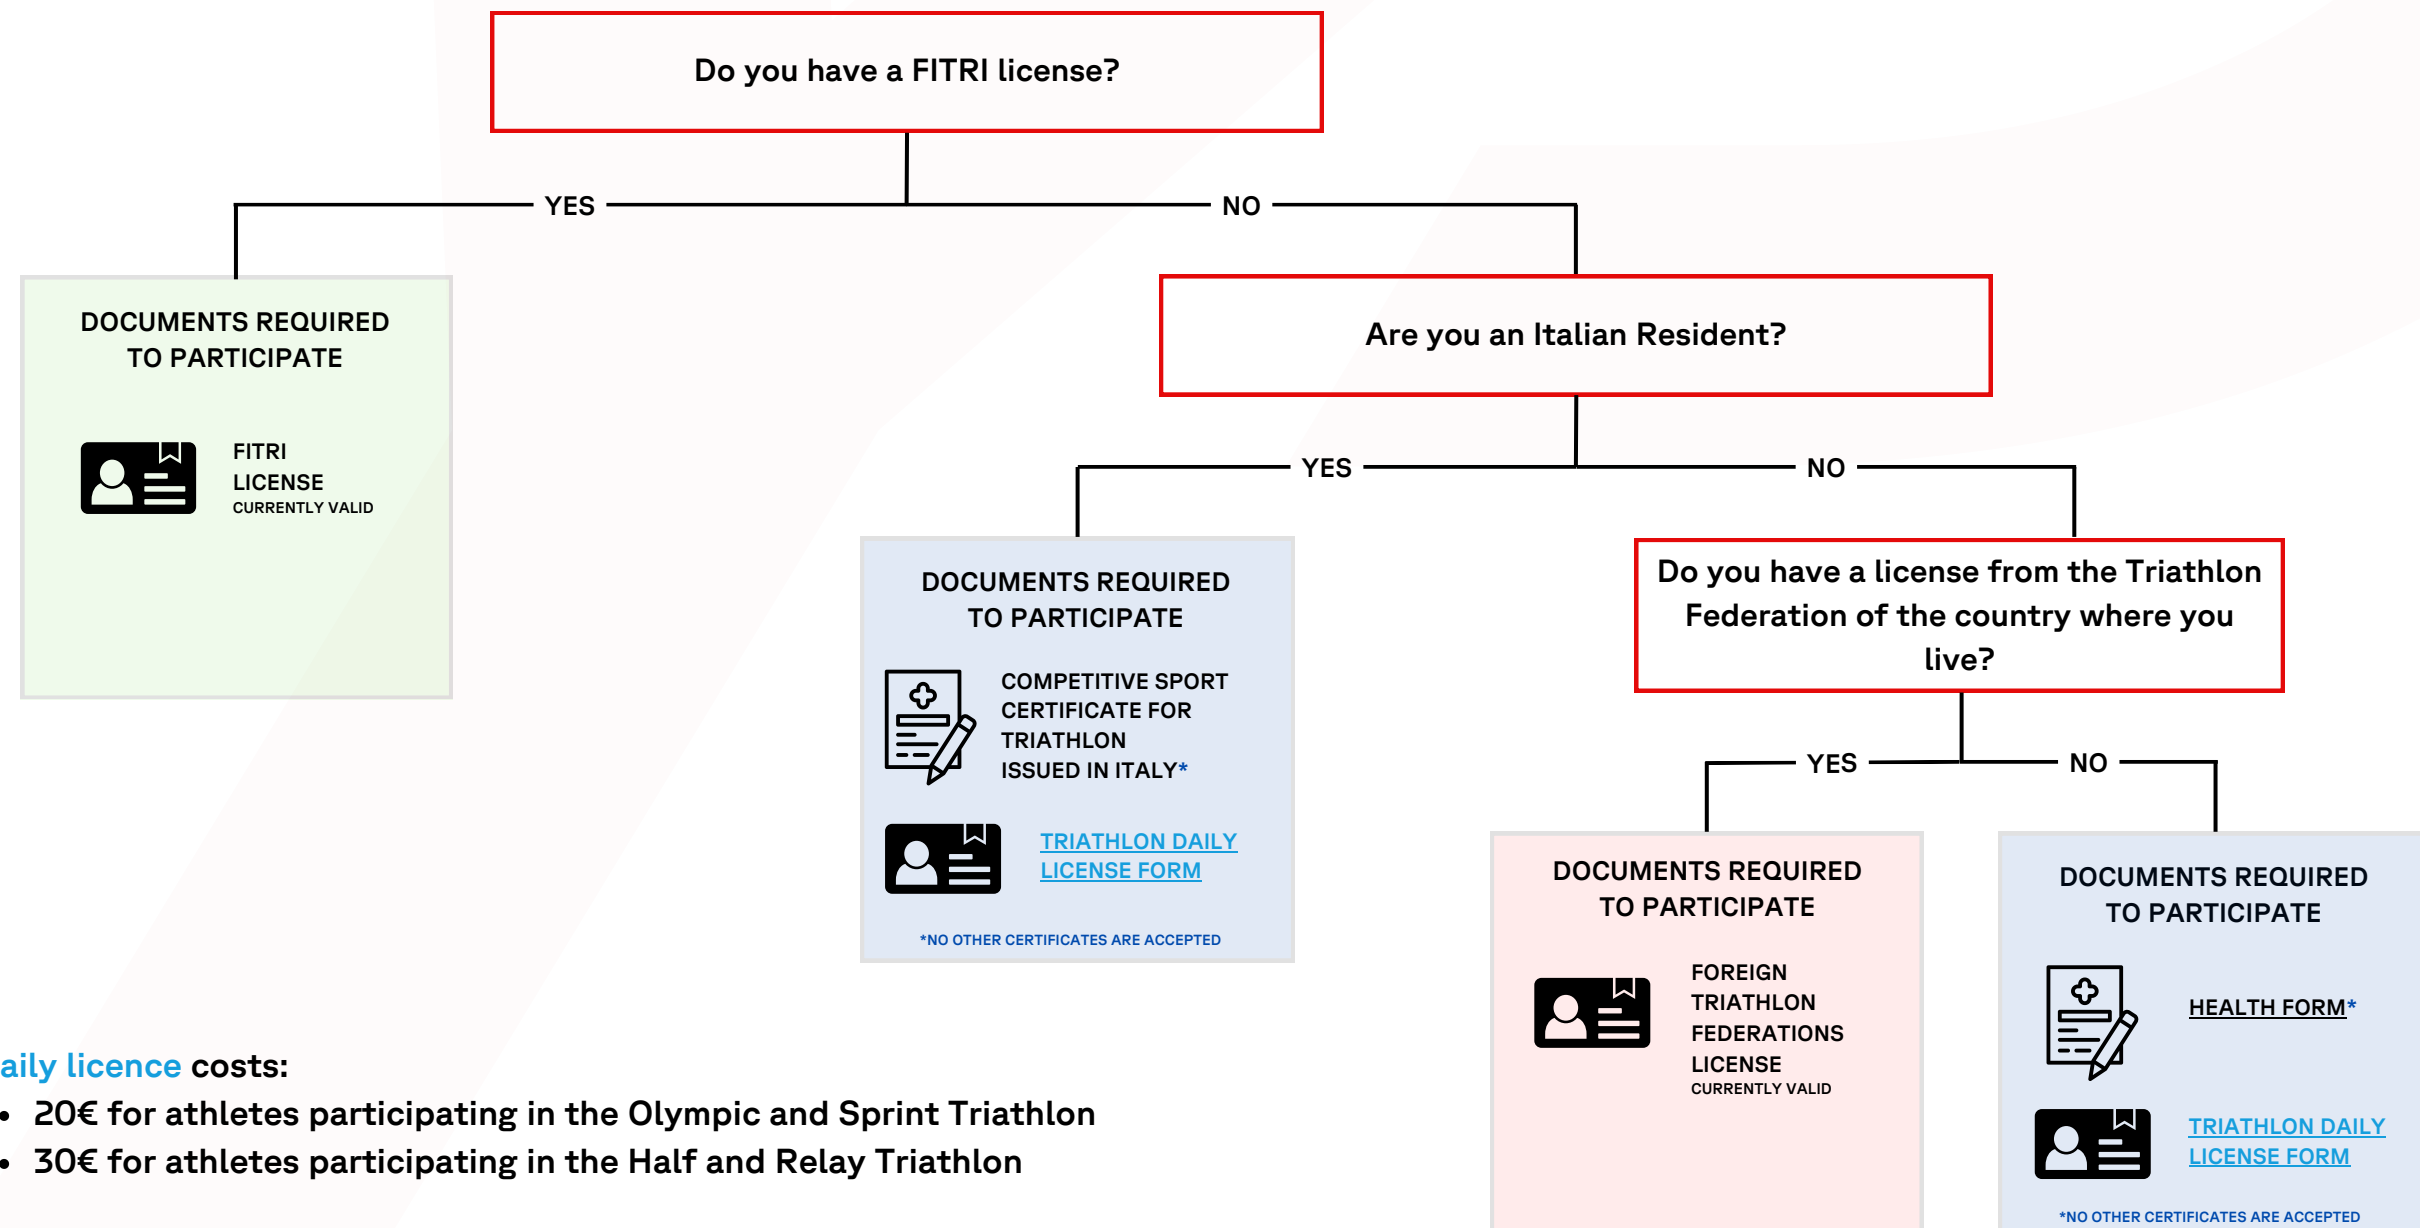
Do you have a FITRI license?

YES

NO

DOCUMENTS REQUIRED TO PARTICIPATE

FITRI LICENSE
CURRENTLY VALID

Are you an Italian Resident?

YES

NO

DOCUMENTS REQUIRED TO PARTICIPATE

COMPETITIVE SPORT CERTIFICATE FOR TRIATHLON ISSUED IN ITALY*

TRIATHLON DAILY LICENSE FORM

*NO OTHER CERTIFICATES ARE ACCEPTED

Do you have a license from the Triathlon Federation of the country where you live?

YES

NO

DOCUMENTS REQUIRED TO PARTICIPATE

FOREIGN TRIATHLON FEDERATIONS LICENSE
CURRENTLY VALID

DOCUMENTS REQUIRED TO PARTICIPATE

HEALTH FORM*

TRIATHLON DAILY LICENSE FORM

*NO OTHER CERTIFICATES ARE ACCEPTED

aily licence costs:
• 20€ for athletes participating in the Olympic and Sprint Triathlon
• 30€ for athletes participating in the Half and Relay Triathlon